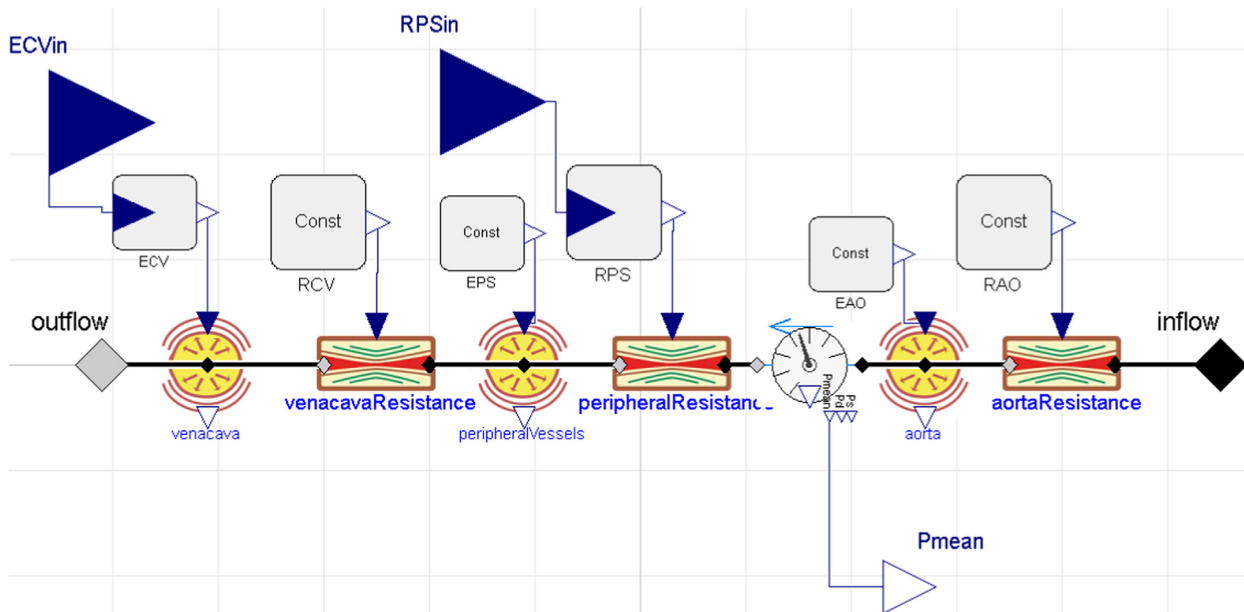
ECVin

RPSin

ECV

Const

RCV

Const

EPS

RPS

Const

EAO

Const

RAO

outflow

inflow

venacavaResistance

peripheralResistanc

aortaResistance

venacava

peripheralVessels

aorta

Pmean
Pd
Ps

Pmean